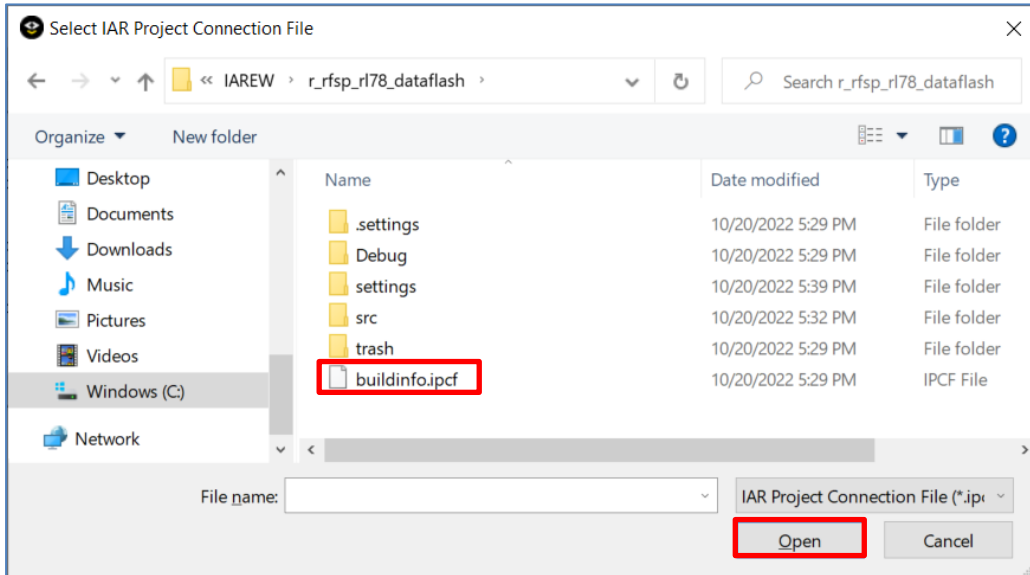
Select IAR Project Connection File

« IAREW › r_rfsp_rl78_dataflash ›

Search r_rfsp_rl78_dataflash

Organize ▾ New folder

Desktop
Documents
Downloads
Music
Pictures
Videos
Windows (C:)
Network

| Name | Date modified | Type |
|---|---|---|
| .settings | 10/20/2022 5:29 PM | File folder |
| Debug | 10/20/2022 5:29 PM | File folder |
| settings | 10/20/2022 5:39 PM | File folder |
| src | 10/20/2022 5:32 PM | File folder |
| trash | 10/20/2022 5:29 PM | File folder |
| buildinfo.ipcf | 10/20/2022 5:29 PM | IPCF File |

File name:

IAR Project Connection File (*.ip

Open

Cancel